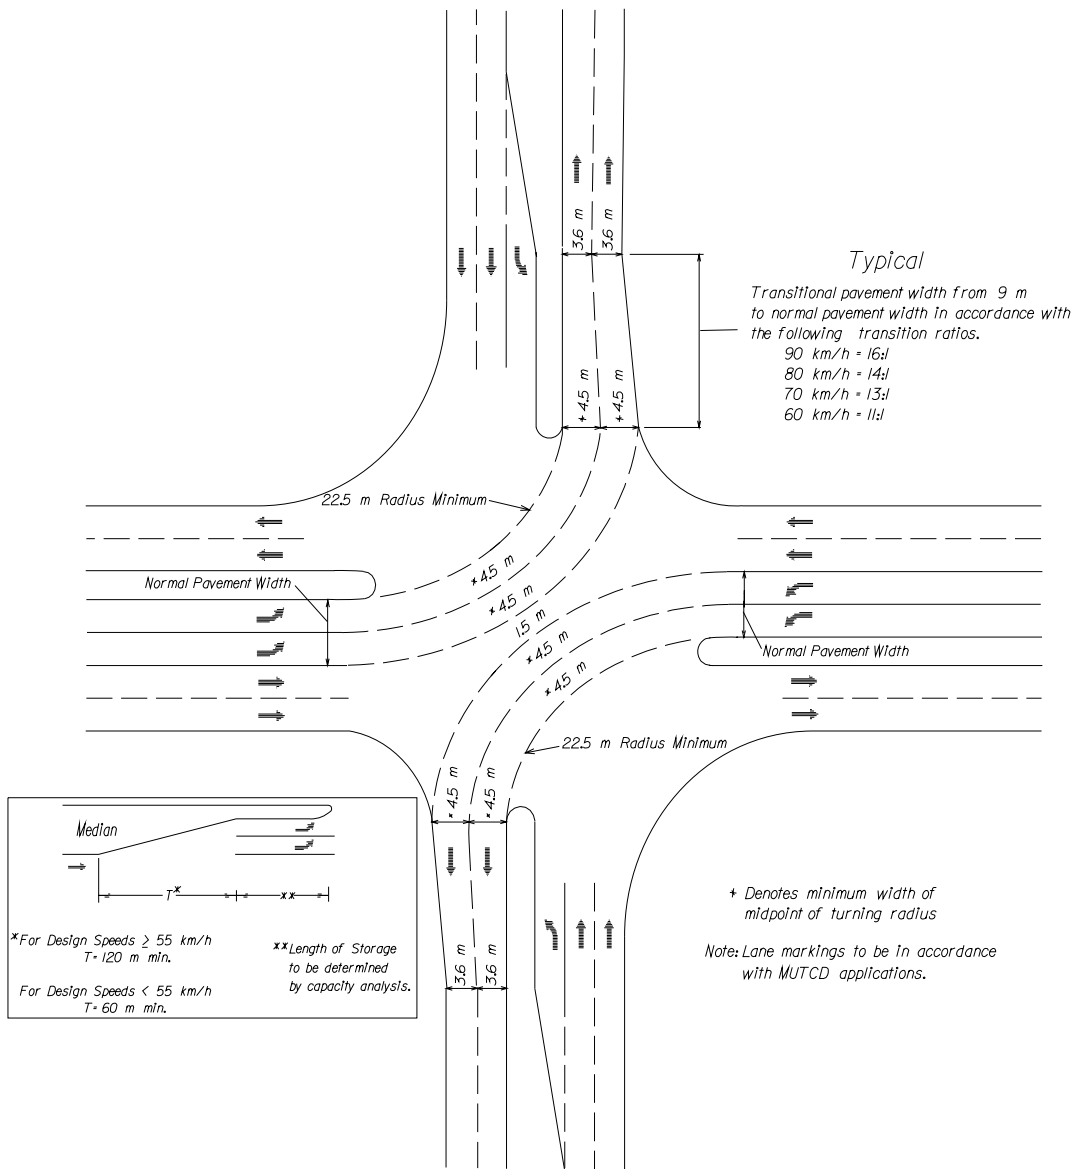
3.6 m
3.6 m

Typical

Transitional pavement width from 9 m to normal pavement width in accordance with the following transition ratios.
90 km/h = 16:1
80 km/h = 14:1
70 km/h = 13:1
60 km/h = 11:1

+4.5 m
+4.5 m

22.5 m Radius Minimum

Normal Pavement Width

+4.5 m
+4.5 m
1.5 m
+4.5 m
+4.5 m

Normal Pavement Width

22.5 m Radius Minimum

+4.5 m
+4.5 m

Median

T*
**

*For Design Speeds $\geq$ 55 km/h
T= 120 m min.

For Design Speeds < 55 km/h
T= 60 m min.

**Length of Storage to be determined by capacity analysis.

3.6 m
3.6 m

+ Denotes minimum width of midpoint of turning radius

Note: Lane markings to be in accordance with MUTCD applications.